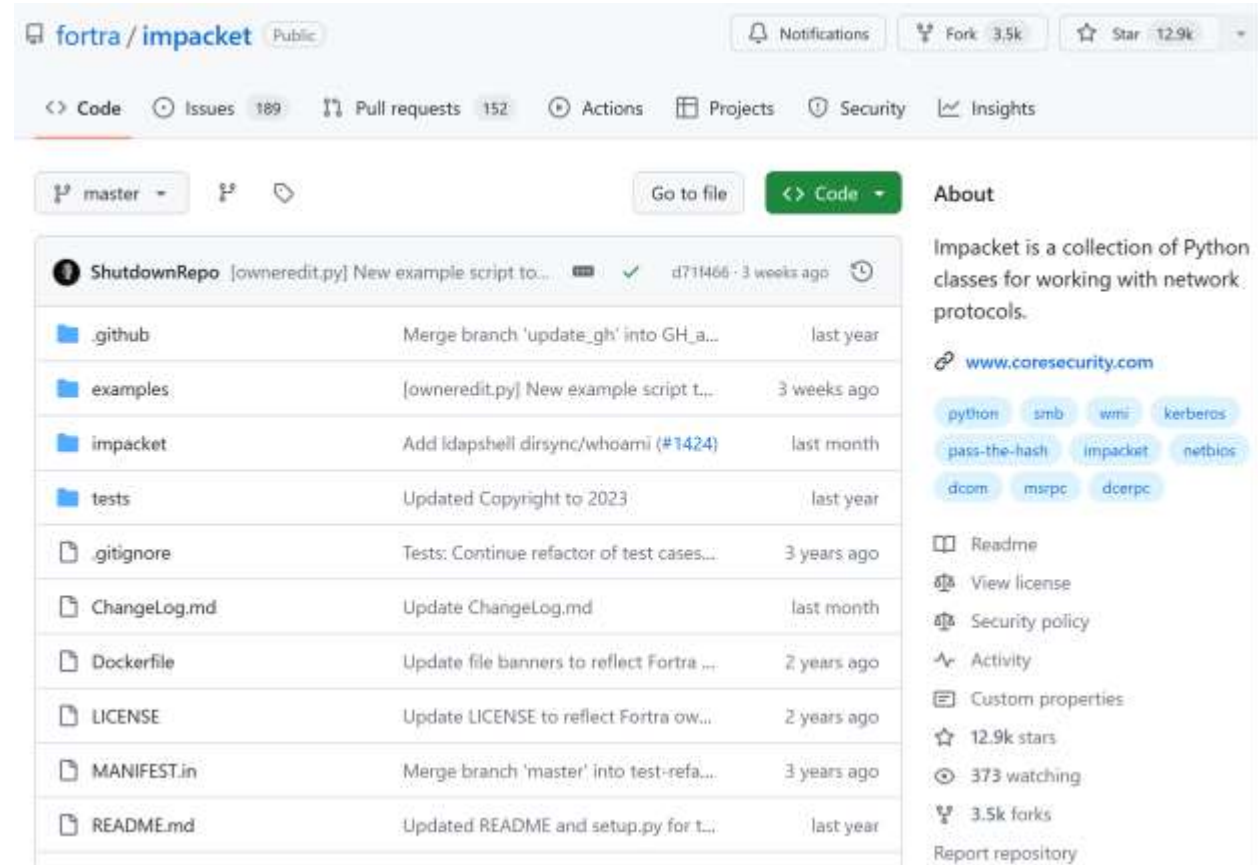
fortra / impacket Public

Notifications Fork 3.5k Star 12.9k

Code Issues 189 Pull requests 152 Actions Projects Security Insights

master

Go to file Code

ShutdownRepo [owneredit.py] New example script to... d71f466 · 3 weeks ago

| | | |
|---|---|---|
| .github | Merge branch 'update_gh' into GH_a... | last year |
| examples | [owneredit.py] New example script t... | 3 weeks ago |
| impacket | Add ldapshell dirsync/whoami (#1424) | last month |
| tests | Updated Copyright to 2023 | last year |
| .gitignore | Tests: Continue refactor of test cases... | 3 years ago |
| ChangeLog.md | Update ChangeLog.md | last month |
| Dockerfile | Update file banners to reflect Fortra ... | 2 years ago |
| LICENSE | Update LICENSE to reflect Fortra ow... | 2 years ago |
| MANIFEST.in | Merge branch 'master' into test-refa... | 3 years ago |
| README.md | Updated README and setup.py for t... | last year |

About

Impacket is a collection of Python classes for working with network protocols.

www.coresecurity.com

python smb wmi kerberos pass-the-hash impacket netbios dcom msrpc dcerpc

Readme
View license
Security policy
Activity
Custom properties
12.9k stars
373 watching
3.5k forks
Report repository